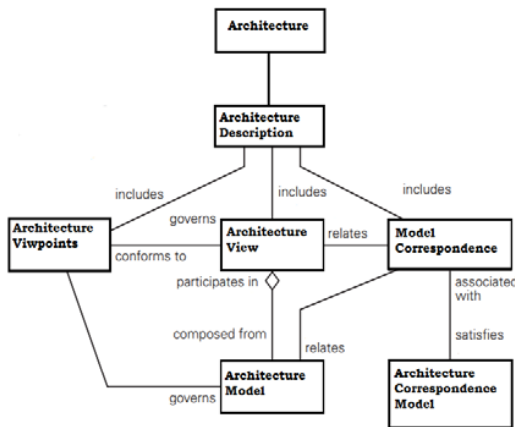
Architecture

Architecture Description

includes

includes

includes

governs

Architecture Viwpoints

Architecture View

relates

Model Correspondence

conforms to

participates in

associated with

satisfies

composed from

relates

Architecture Model

governs

Architecture Correspondence Model